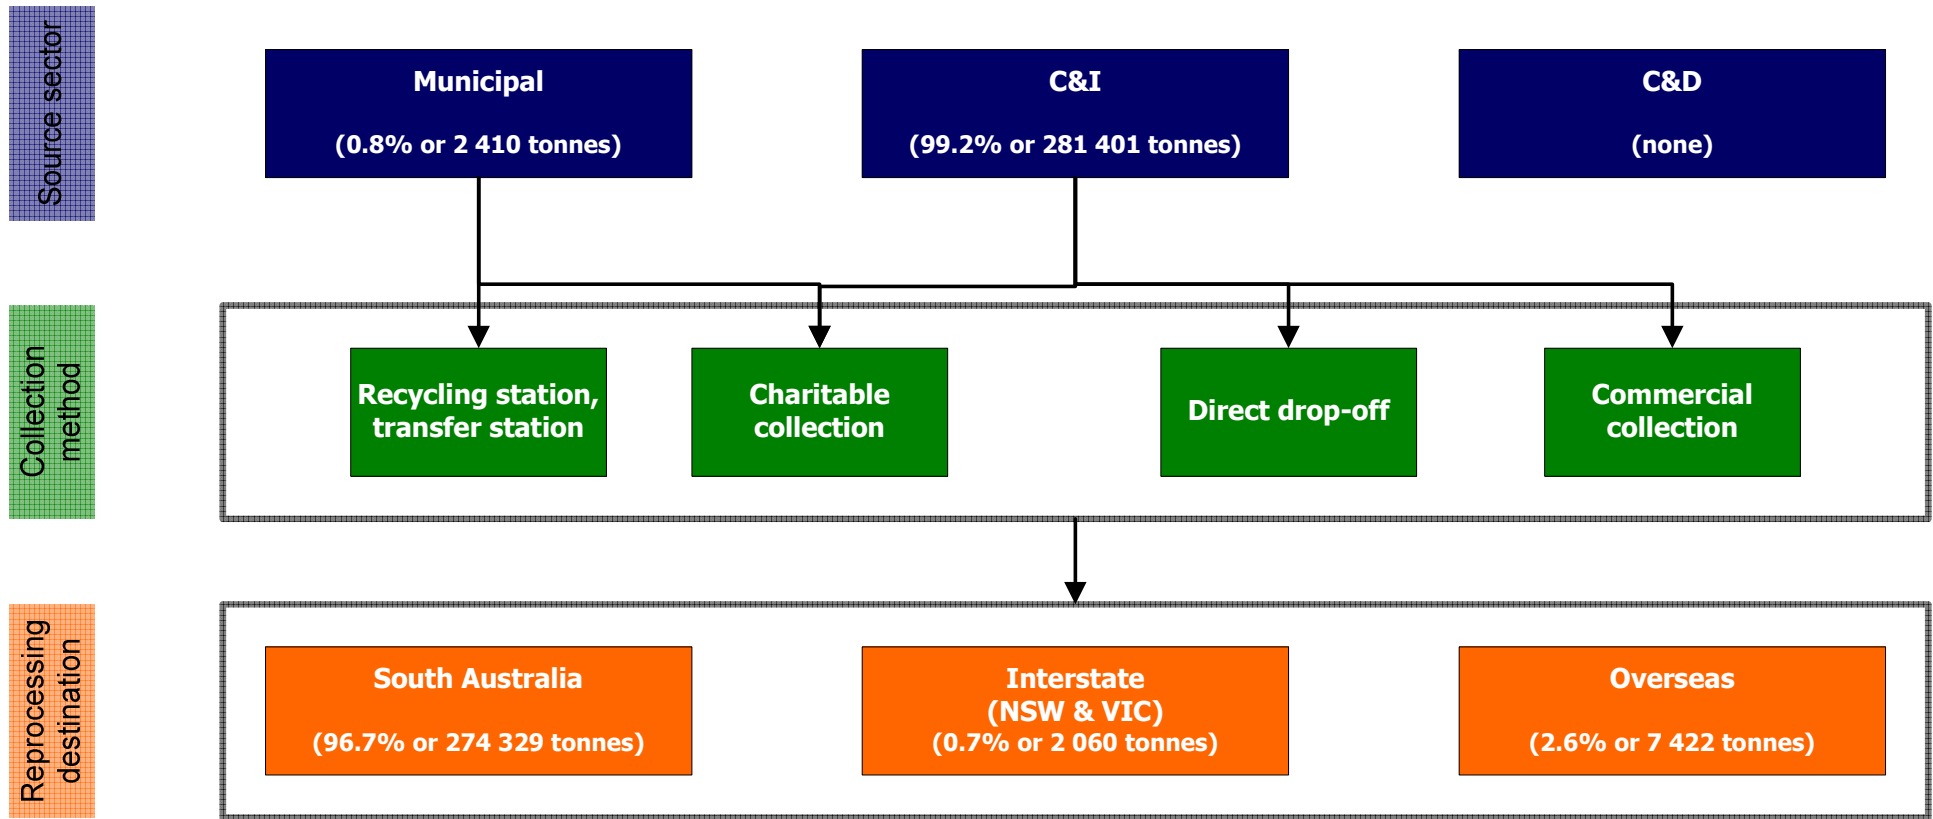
Source sector

Municipal

(0.8% or 2 410 tonnes)

C&I

(99.2% or 281 401 tonnes)

C&D

(none)

Collection method

Recycling station, transfer station

Charitable collection

Direct drop-off

Commercial collection

Reprocessing destination

South Australia

(96.7% or 274 329 tonnes)

Interstate (NSW & VIC) (0.7% or 2 060 tonnes)

Overseas

(2.6% or 7 422 tonnes)